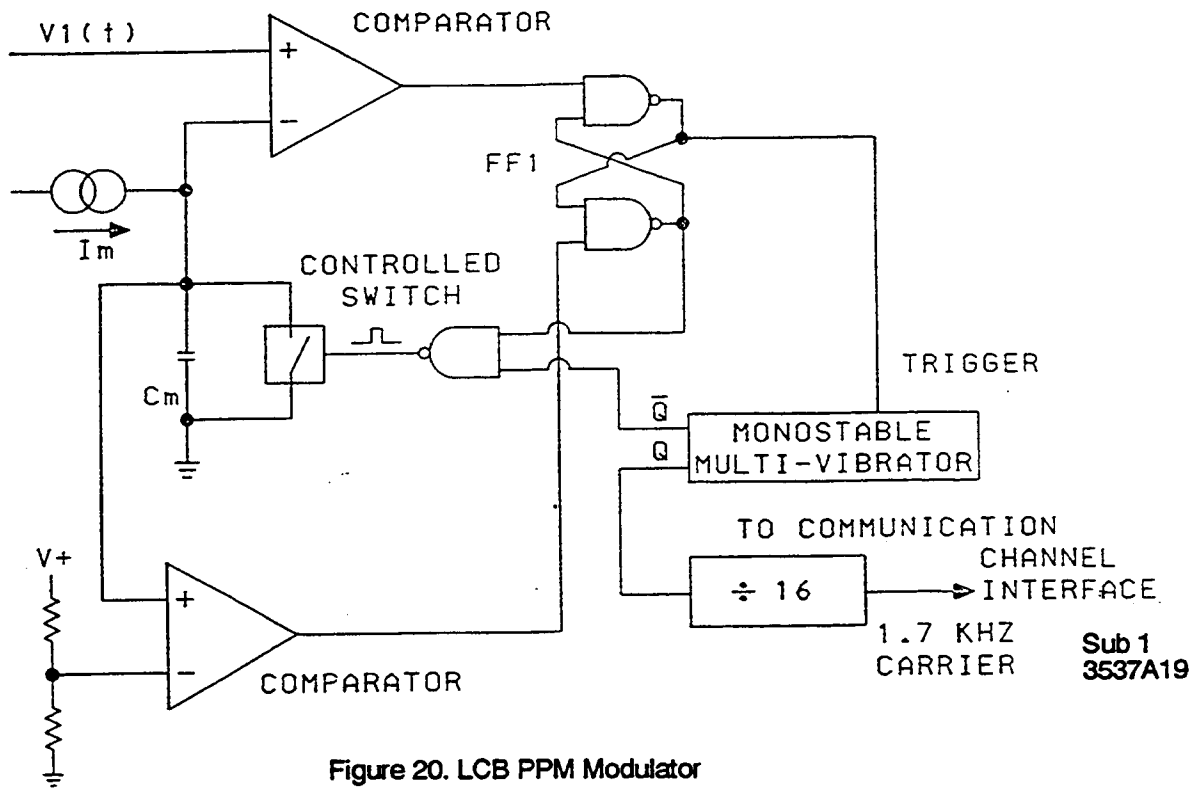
V1(t)

COMPARATOR

+

−

FF1

Im

CONTROLLED SWITCH

Cm

TRIGGER

$\overline{Q}$

Q

MONOSTABLE MULTI-VIBRATOR

TO COMMUNICATION CHANNEL INTERFACE

÷ 16

V+

+

−

COMPARATOR

1.7 KHZ CARRIER

Sub 1
3537A19

Figure 20. LCB PPM Modulator